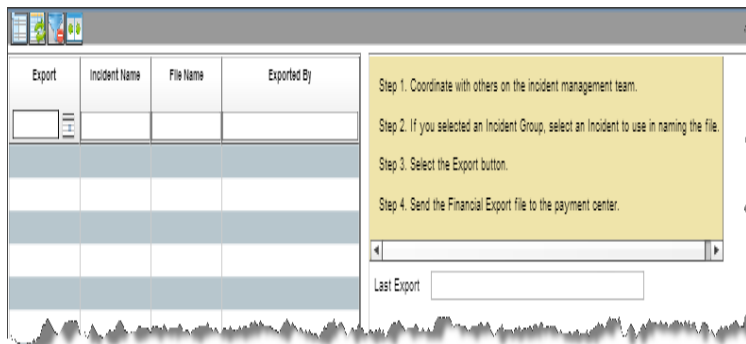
| Export | Incident Name | File Name | Exported By |
|---|---|---|---|
| | | | |
| | | | |
| | | | |
| | | | |
| | | | |
| | | | |

Step 1. Coordinate with others on the incident management team.

Step 2. If you selected an Incident Group, select an Incident to use in naming the file.

Step 3. Select the Export button.

Step 4. Send the Financial Export file to the payment center.

Last Export